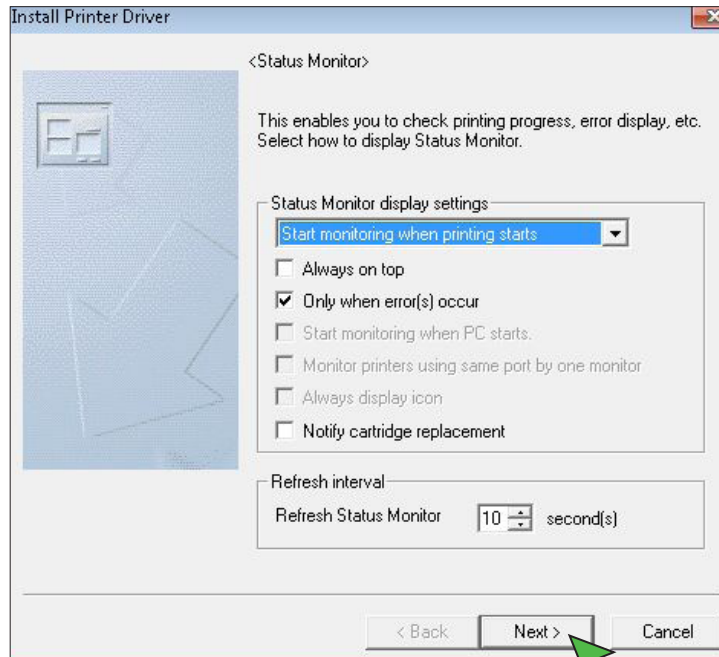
Install Printer Driver

<Status Monitor>

This enables you to check printing progress, error display, etc. Select how to display Status Monitor.

Status Monitor display settings

Start monitoring when printing starts

Always on top

Only when error(s) occur

Start monitoring when PC starts.

Monitor printers using same port by one monitor

Always display icon

Notify cartridge replacement

Refresh interval

Refresh Status Monitor 10 second(s)

< Back Next > Cancel